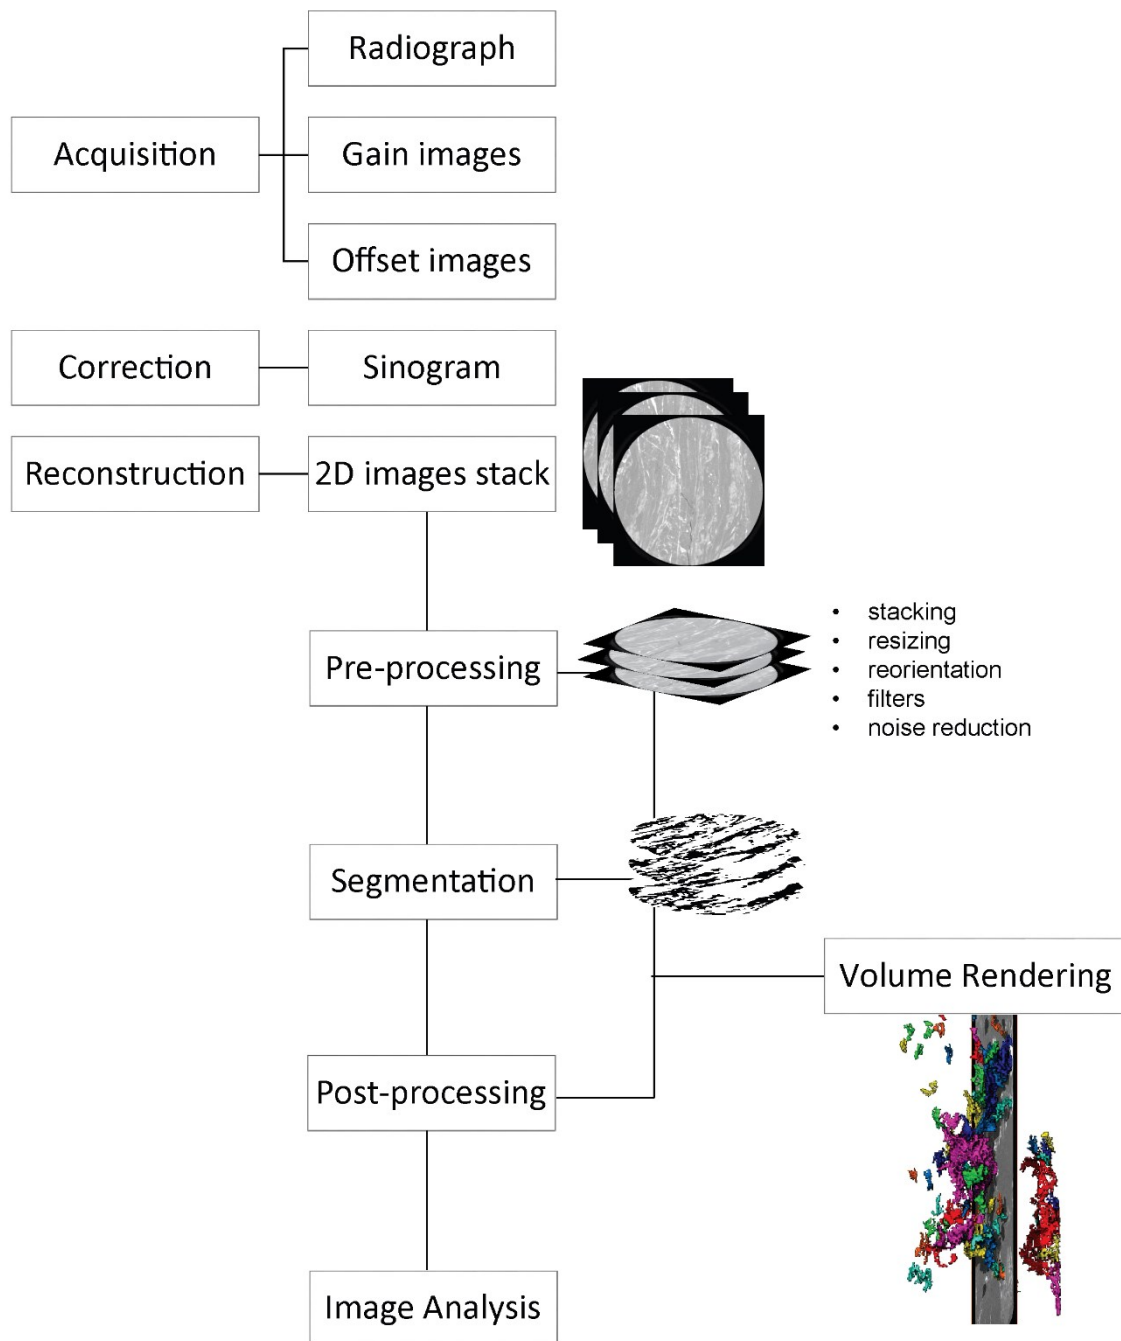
Radiograph

Acquisition

Gain images

Offset images

Correction

Sinogram

Reconstruction

2D images stack

Pre-processing

- stacking
- resizing
- reorientation
- filters
- noise reduction

Segmentation

Volume Rendering

Post-processing

Image Analysis